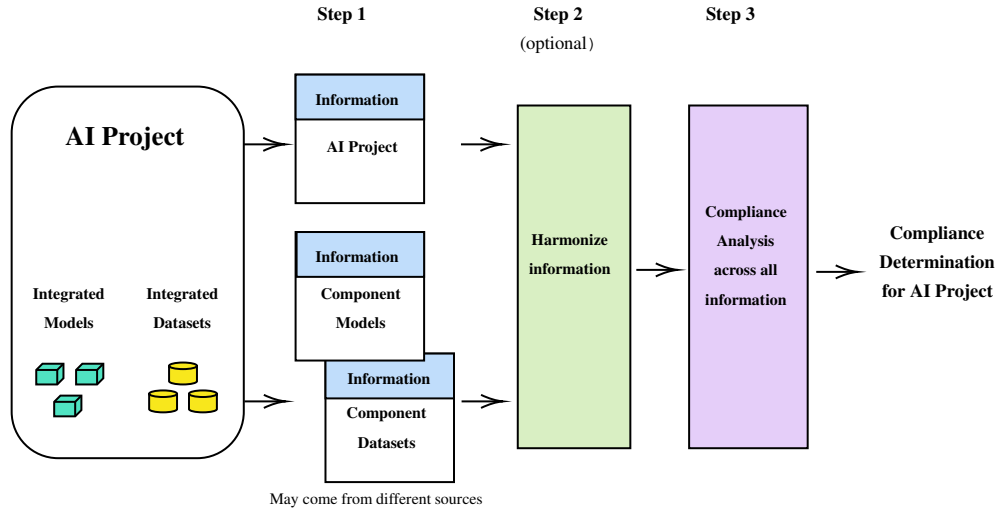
Step 1

Step 2
(optional)

Step 3

AI Project

Integrated Models

Integrated Datasets

Information

AI Project

Information

Component Models

Information

Component Datasets

May come from different sources

Harmonize information

Compliance Analysis across all information

Compliance Determination for AI Project